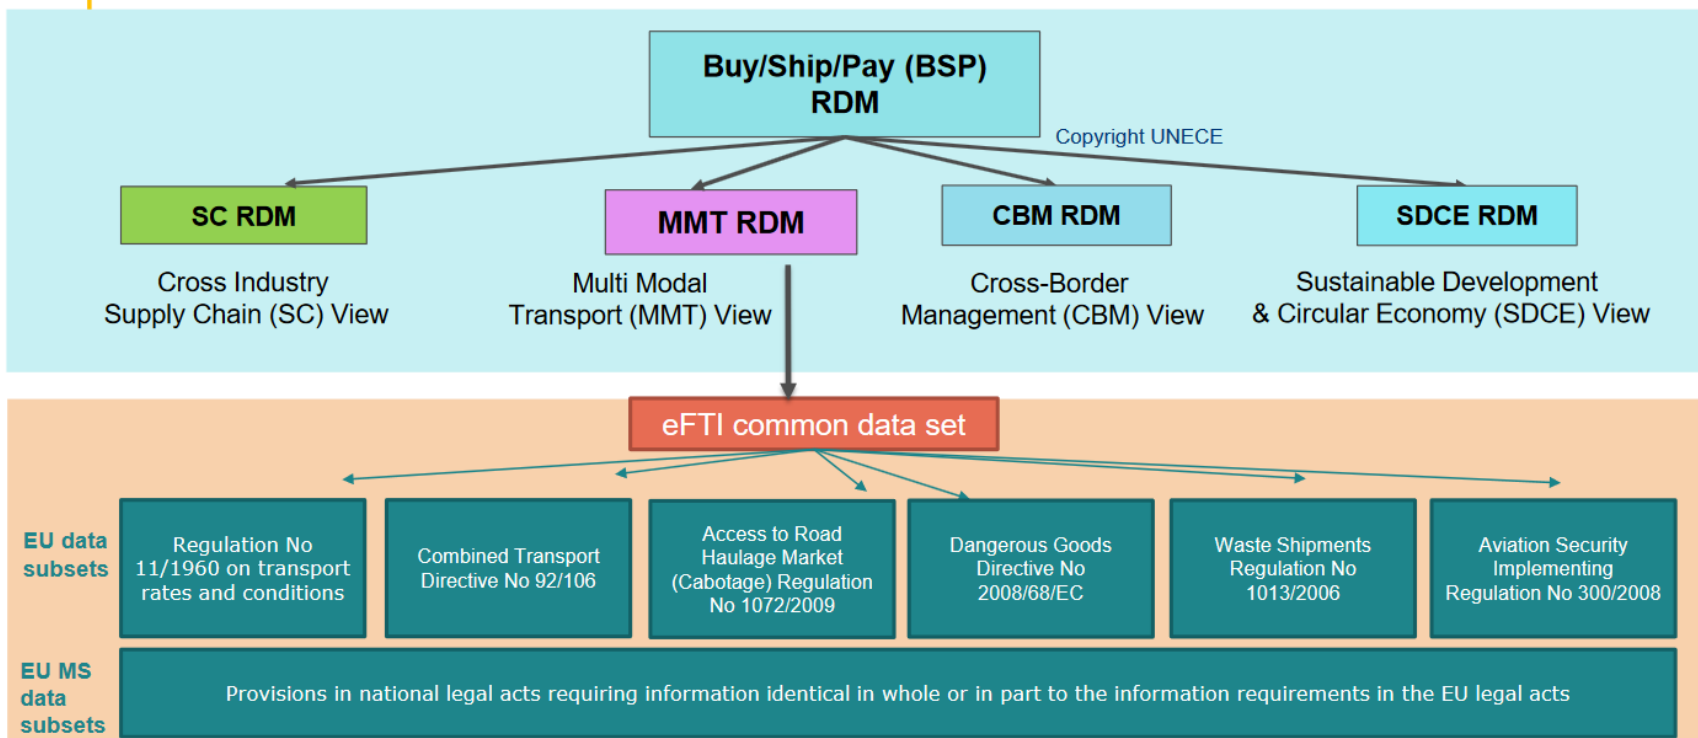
Buy/Ship/Pay (BSP) RDM

Copyright UNECE

SC RDM

Cross Industry Supply Chain (SC) View

MMT RDM

Multi Modal Transport (MMT) View

CBM RDM

Cross-Border Management (CBM) View

SDCE RDM

Sustainable Development & Circular Economy (SDCE) View

eFTI common data set

EU data subsets

Regulation No 11/1960 on transport rates and conditions

Combined Transport Directive No 92/106

Access to Road Haulage Market (Cabotage) Regulation No 1072/2009

Dangerous Goods Directive No 2008/68/EC

Waste Shipments Regulation No 1013/2006

Aviation Security Implementing Regulation No 300/2008

EU MS data subsets

Provisions in national legal acts requiring information identical in whole or in part to the information requirements in the EU legal acts